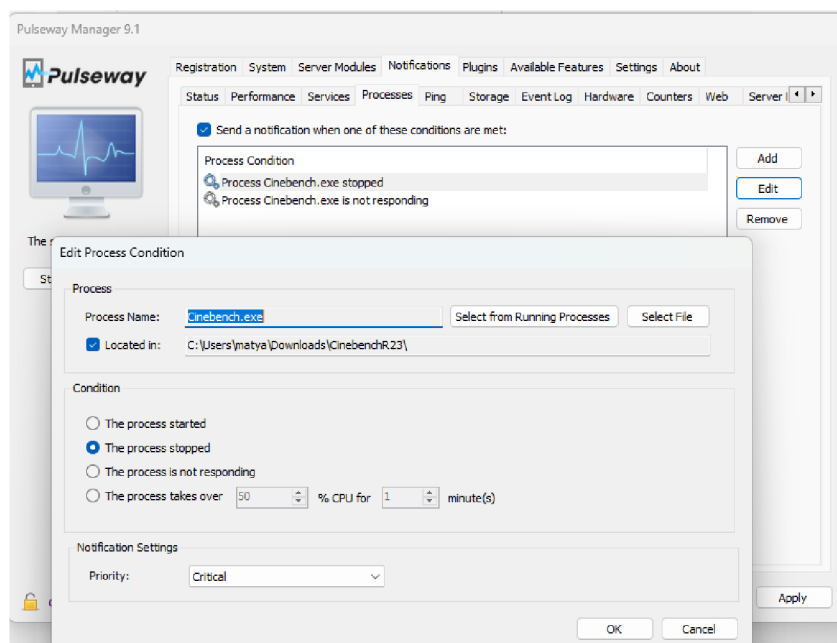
Pulseway Manager 9.1

Pulseway

Registration System Server Modules Notifications Plugins Available Features Settings About

Status Performance Services Processes Ping Storage Event Log Hardware Counters Web Server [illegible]

Send a notification when one of these conditions are met:

Process Condition

Process Cinebench.exe stopped

Process Cinebench.exe is not responding

Add

Edit

Remove

The s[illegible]

St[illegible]

Edit Process Condition

Process

Process Name: Cinebench.exe

Select from Running Processes

Select File

Located in: C:\Users\matya\Downloads\CinebenchR23\

Condition

The process started

The process stopped

The process is not responding

The process takes over 50 % CPU for 1 minute(s)

Notification Settings

Priority: Critical

Apply

OK

Cancel